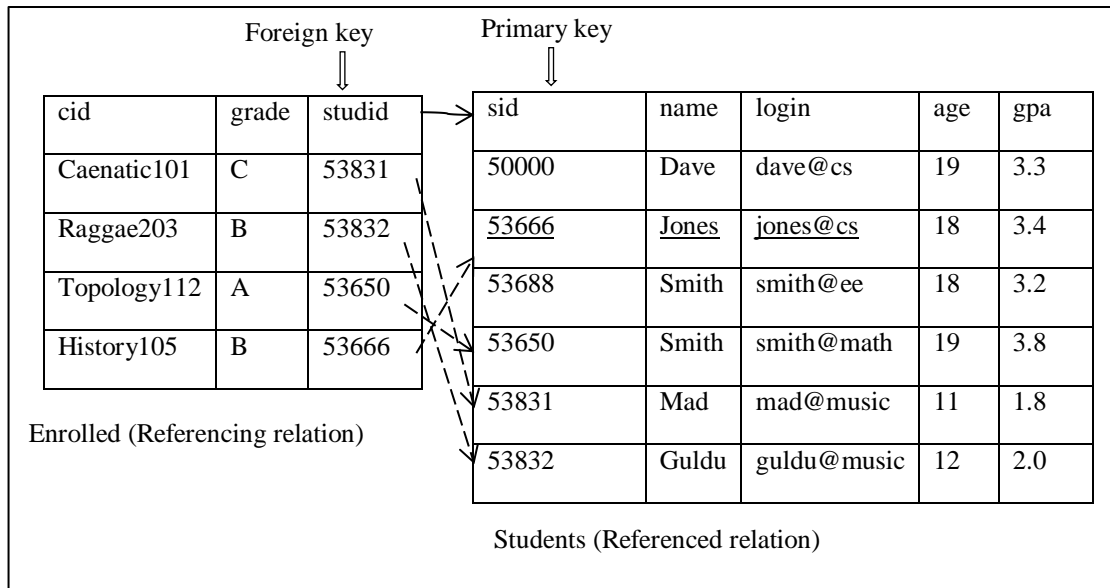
Foreign key

Primary key

| cid | grade | studid |
|---|---|---|
| Caenatic101 | C | 53831 |
| Raggae203 | B | 53832 |
| Topology112 | A | 53650 |
| History105 | B | 53666 |

Enrolled (Referencing relation)

| sid | name | login | age | gpa |
|---|---|---|---|---|
| 50000 | Dave | dave@cs | 19 | 3.3 |
| 53666 | Jones | jones@cs | 18 | 3.4 |
| 53688 | Smith | smith@ee | 18 | 3.2 |
| 53650 | Smith | smith@math | 19 | 3.8 |
| 53831 | Mad | mad@music | 11 | 1.8 |
| 53832 | Guldu | guldu@music | 12 | 2.0 |

Students (Referenced relation)